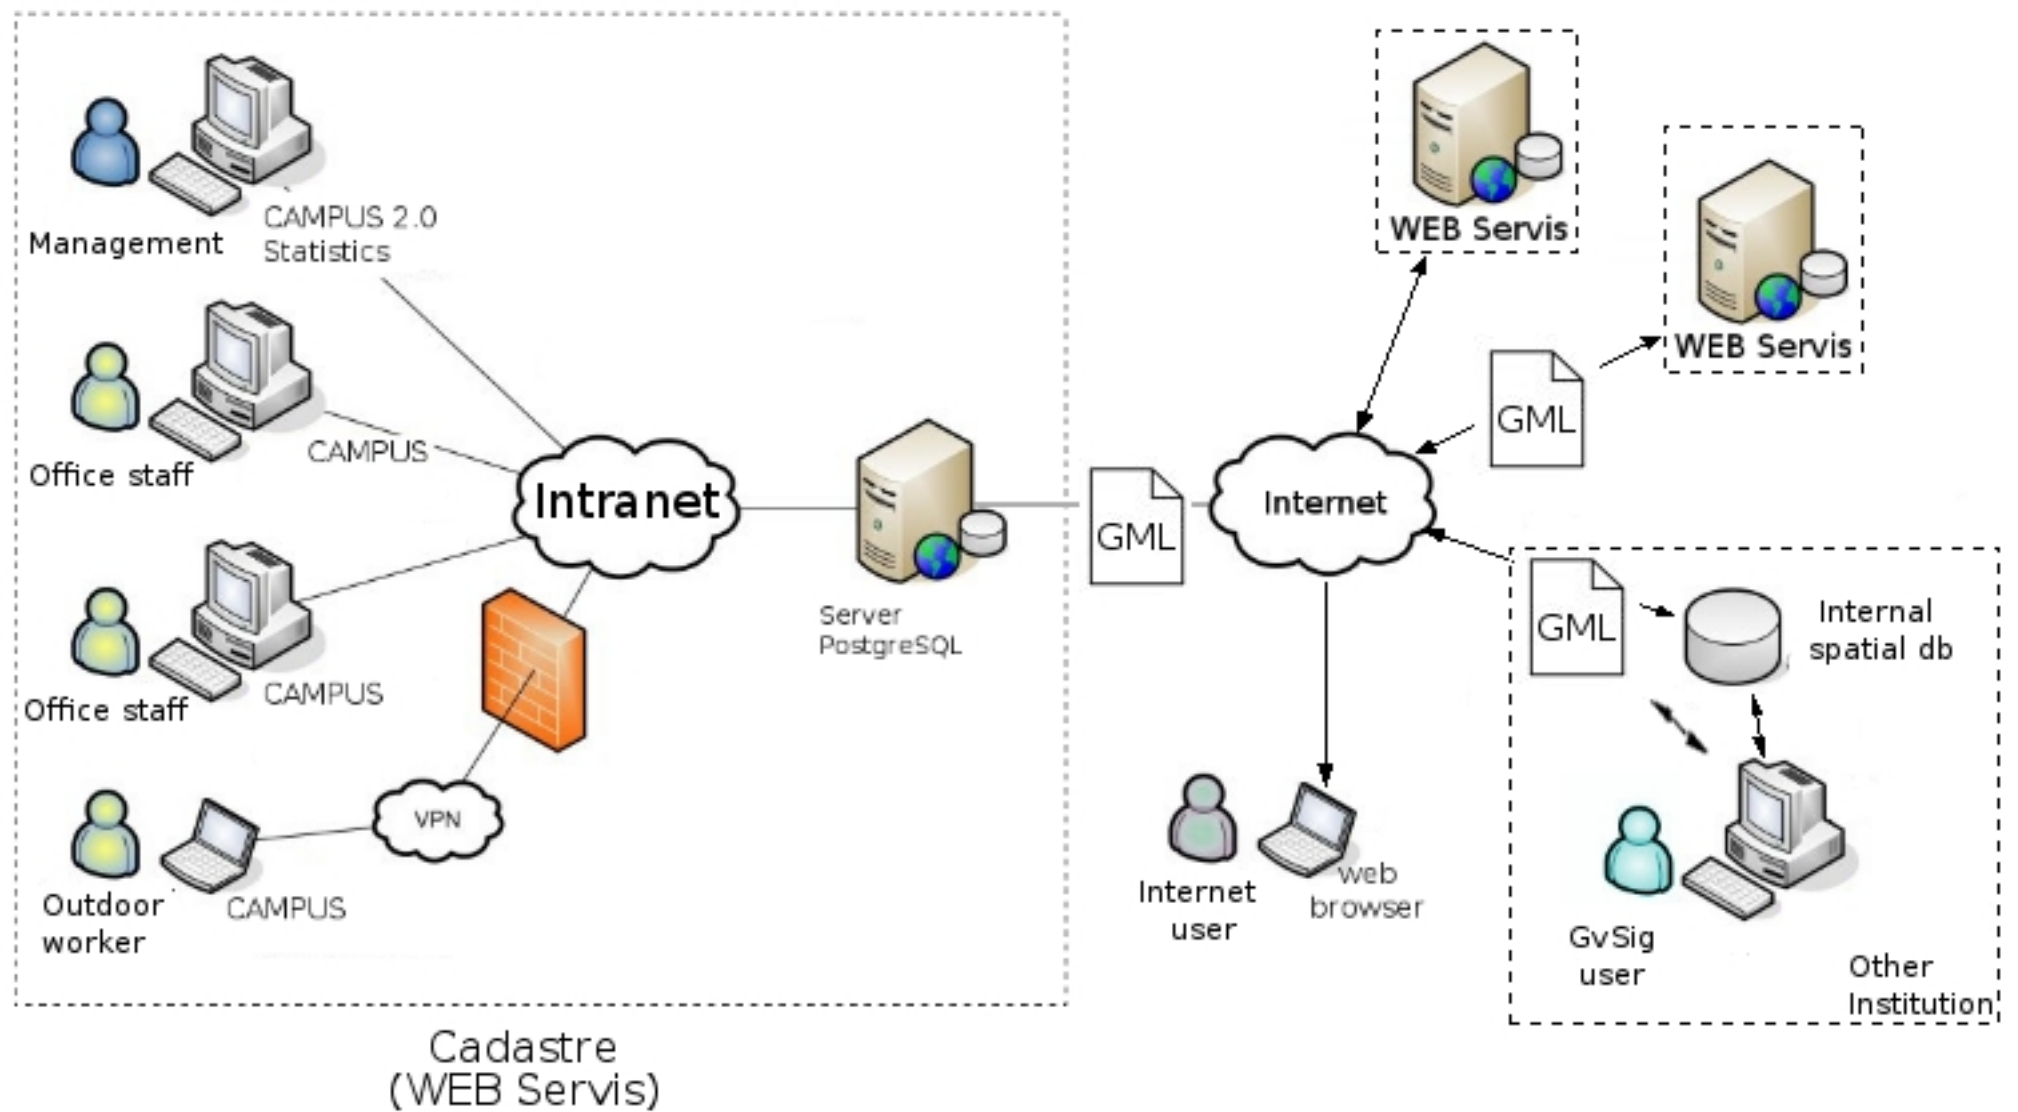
Management

CAMPUS 2.0 Statistics

Office staff

CAMPUS

Intranet

Office staff

CAMPUS

Outdoor worker

CAMPUS

VPN

Server PostgreSQL

GML

Internet

WEB Servis

WEB Servis

GML

GML

Internal spatial db

Internet user

web browser

GvSig user

Other Institution

Cadastre (WEB Servis)